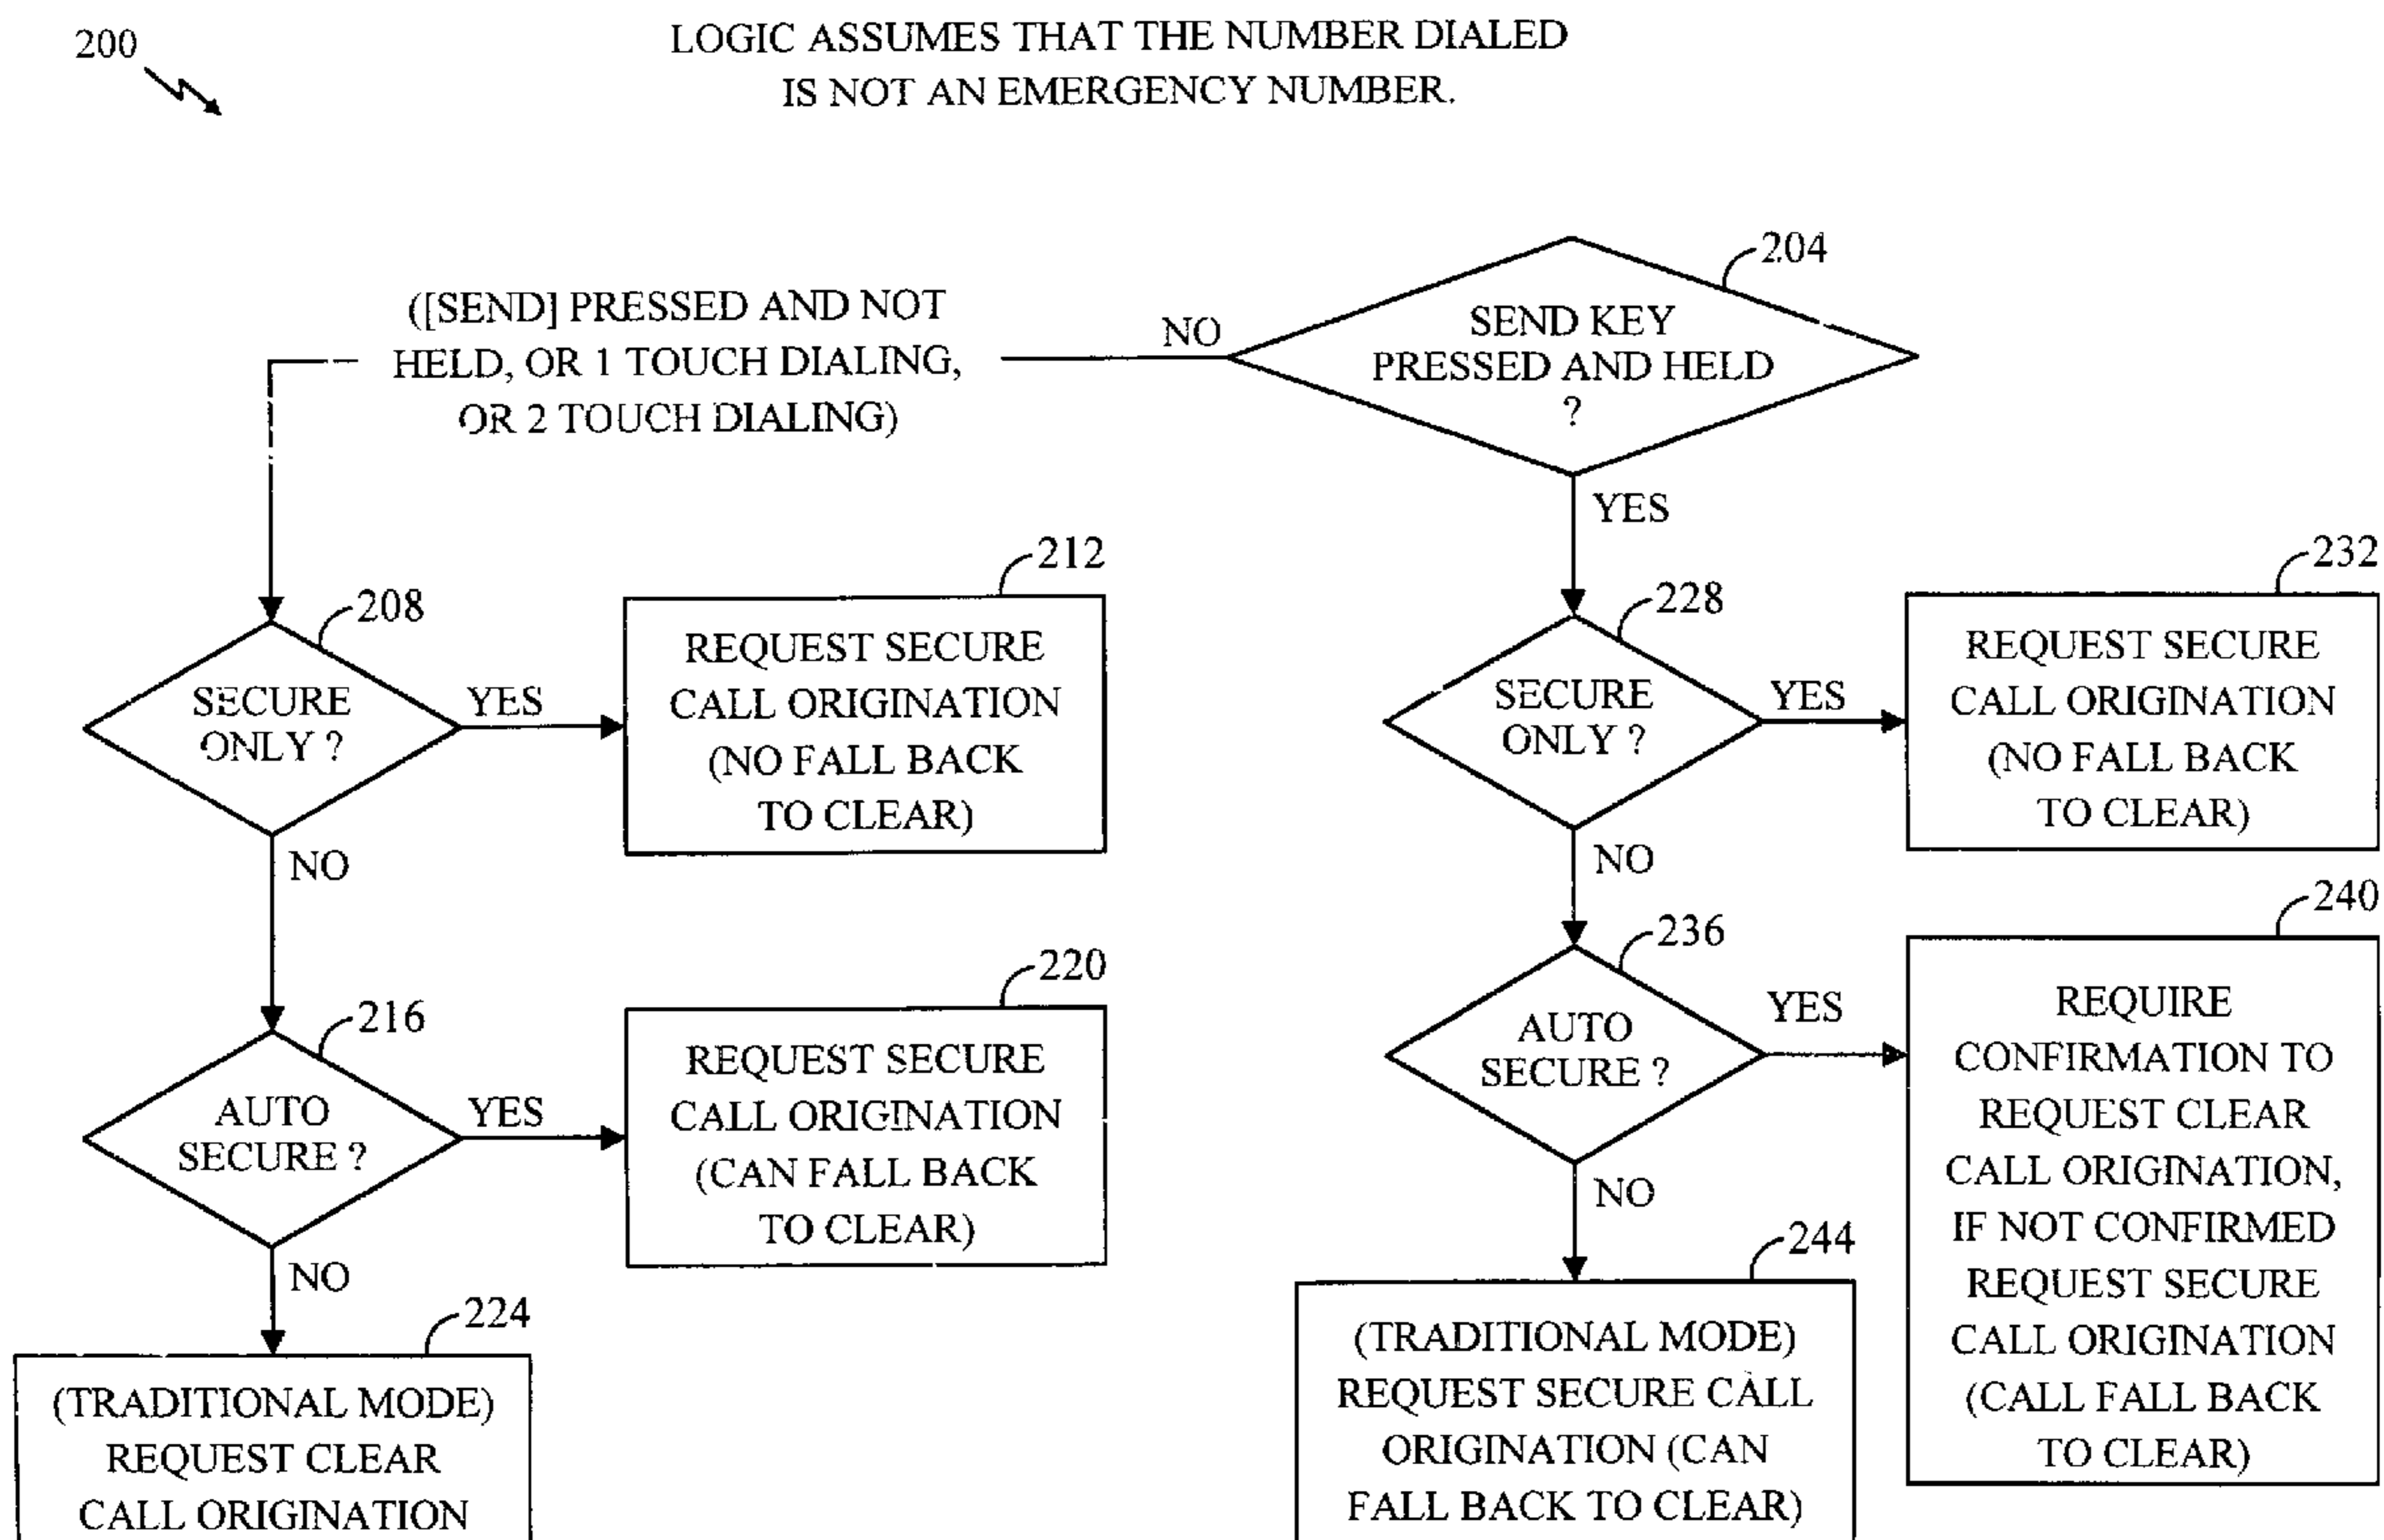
200

LOGIC ASSUMES THAT THE NUMBER DIALED IS NOT AN EMERGENCY NUMBER.

204

SEND KEY PRESSED AND HELD ?

NO

([SEND] PRESSED AND NOT HELD, OR 1 TOUCH DIALING, OR 2 TOUCH DIALING)

YES

208

SECURE ONLY ?

YES

212

REQUEST SECURE CALL ORIGINATION (NO FALL BACK TO CLEAR)

NO

216

AUTO SECURE ?

YES

220

REQUEST SECURE CALL ORIGINATION (CAN FALL BACK TO CLEAR)

NO

224

(TRADITIONAL MODE) REQUEST CLEAR CALL ORIGINATION

228

SECURE ONLY ?

YES

232

REQUEST SECURE CALL ORIGINATION (NO FALL BACK TO CLEAR)

NO

236

AUTO SECURE ?

YES

240

REQUIRE CONFIRMATION TO REQUEST CLEAR CALL ORIGINATION, IF NOT CONFIRMED REQUEST SECURE CALL ORIGINATION (CALL FALL BACK TO CLEAR)

NO

244

(TRADITIONAL MODE) REQUEST SECURE CALL ORIGINATION (CAN FALL BACK TO CLEAR)